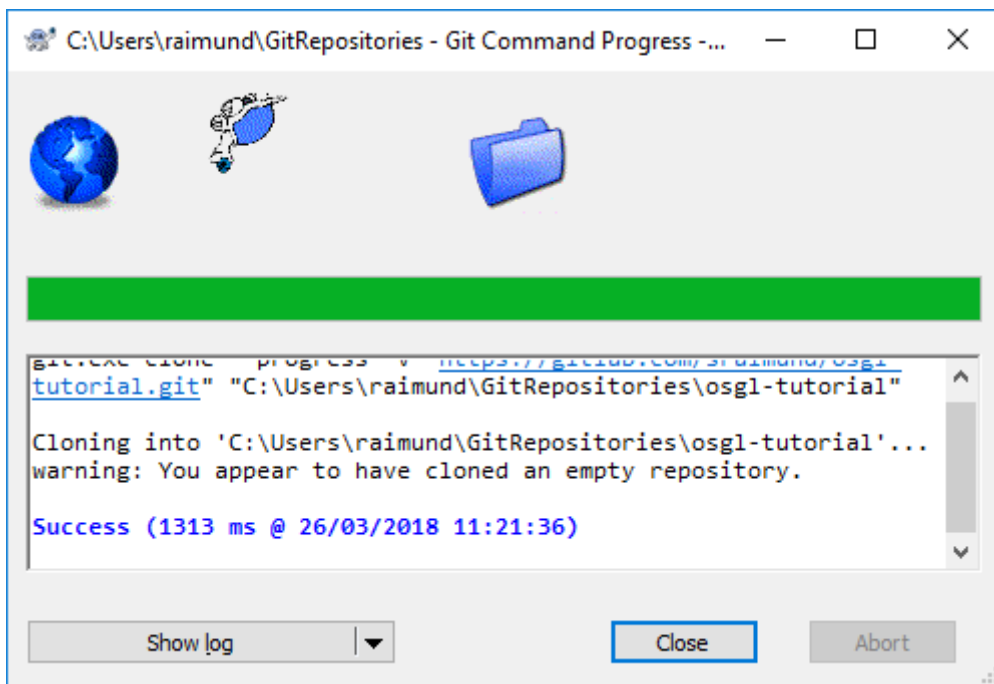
C:\Users\raimund\GitRepositories - Git Command Progress -...

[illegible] tutorial.git" "C:\Users\raimund\GitRepositories\osgl-tutorial"

Cloning into 'C:\Users\raimund\GitRepositories\osgl-tutorial'...
warning: You appear to have cloned an empty repository.

Success (1313 ms @ 26/03/2018 11:21:36)

Show log

Close

Abort